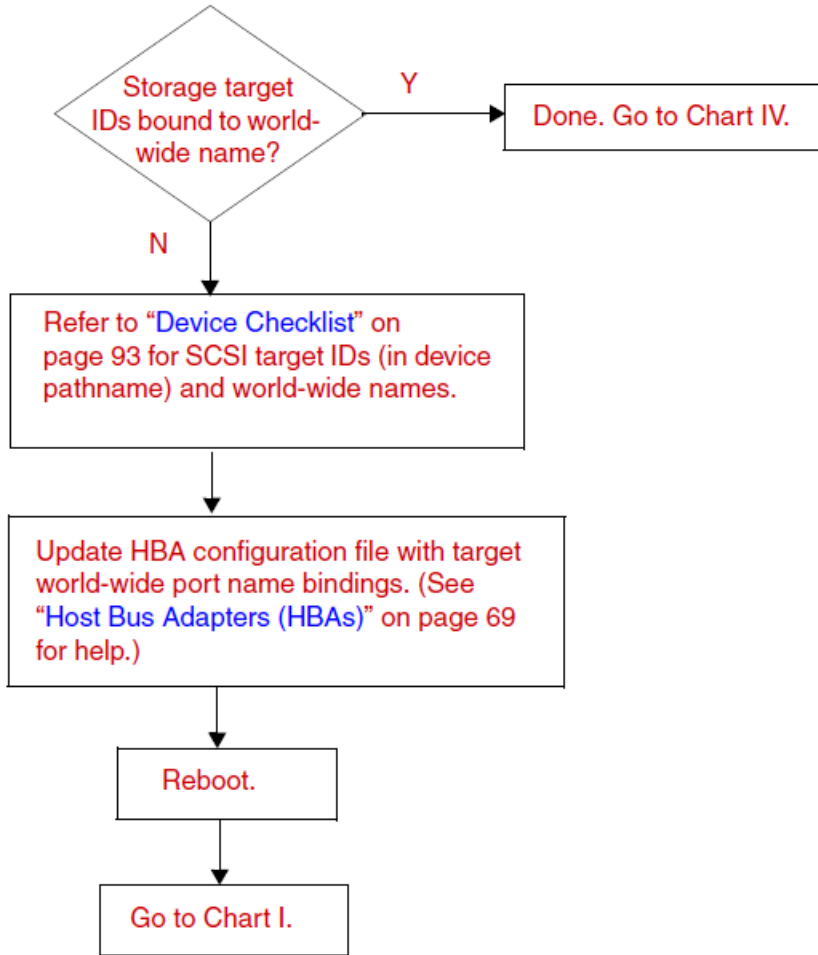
Storage target IDs bound to world-wide name?

Y

Done. Go to Chart IV.

N

Refer to "Device Checklist" on page 93 for SCSI target IDs (in device pathname) and world-wide names.

Update HBA configuration file with target world-wide port name bindings. (See "Host Bus Adapters (HBAs)" on page 69 for help.)

Reboot.

Go to Chart I.